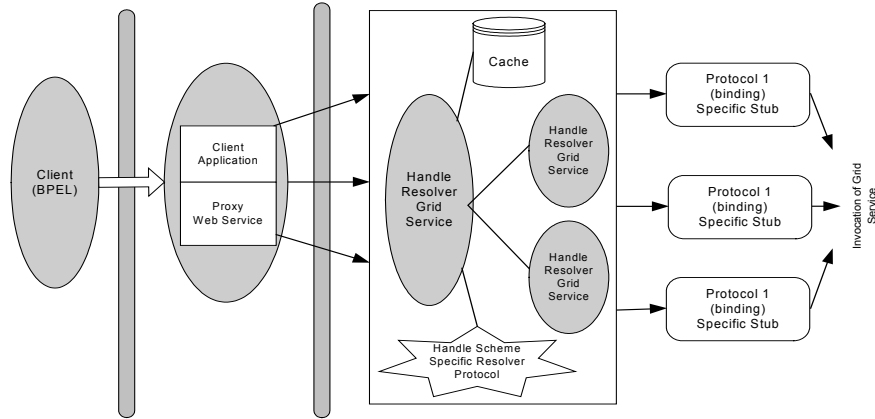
Client (BPEL)

Client Application

Proxy Web Service

Cache

Handle Resolver Grid Service

Handle Resolver Grid Service

Handle Resolver Grid Service

Handle Scheme Specific Resolver Protocol

Protocol 1 (binding) Specific Stub

Protocol 1 (binding) Specific Stub

Protocol 1 (binding) Specific Stub

Invocation of Grid Service